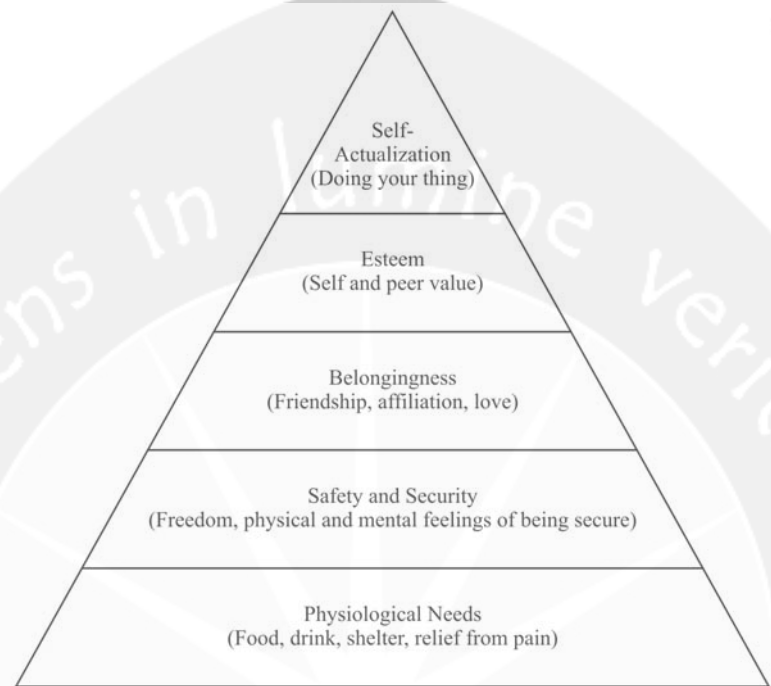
Self-Actualization
(Doing your thing)

Esteem
(Self and peer value)

Belongingness
(Friendship, affiliation, love)

Safety and Security
(Freedom, physical and mental feelings of being secure)

Physiological Needs
(Food, drink, shelter, relief from pain)

ens in lumine veri